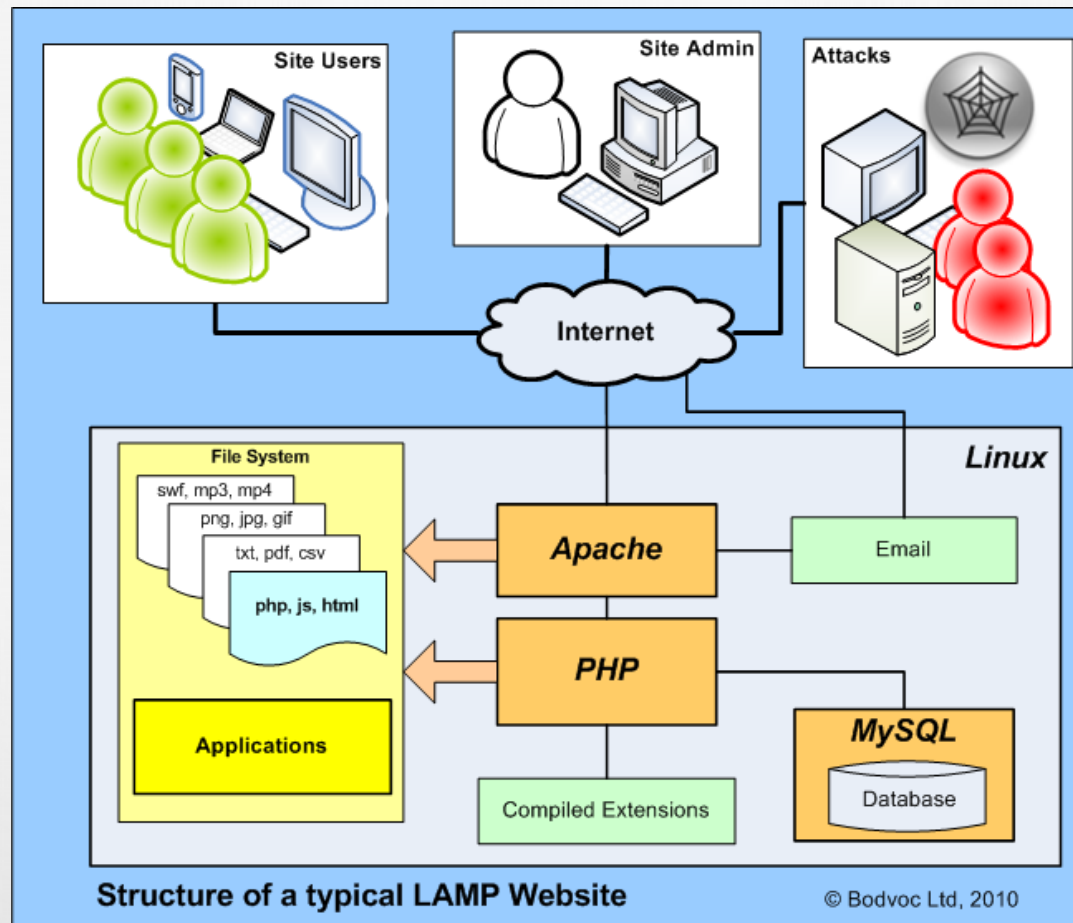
Site Users

Site Admin

Attacks

Internet

Linux

File System

swf, mp3, mp4

png, jpg, gif

txt, pdf, csv

php, js, html

Applications

Apache

Email

PHP

MySQL

Database

Compiled Extensions

Structure of a typical LAMP Website

© Bodvoc Ltd, 2010